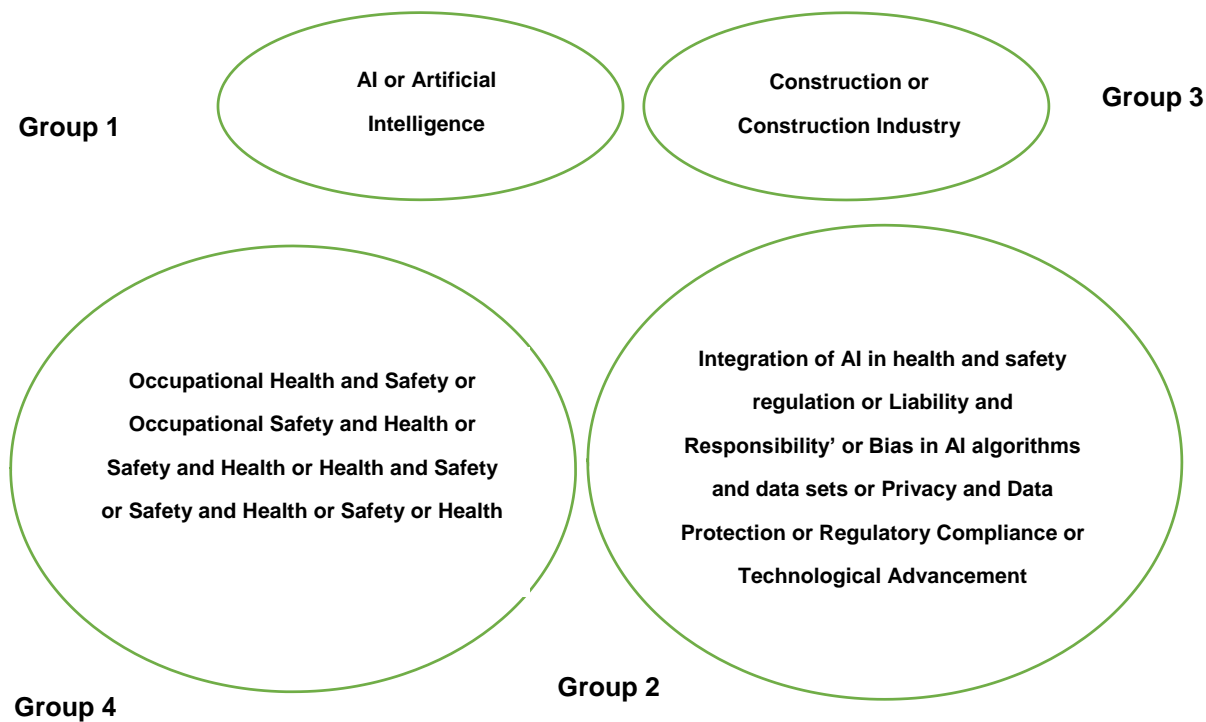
Group 1

AI or Artificial Intelligence

Construction or Construction Industry

Group 3

Occupational Health and Safety or Occupational Safety and Health or Safety and Health or Health and Safety or Safety and Health or Safety or Health

Integration of AI in health and safety regulation or Liability and Responsibility' or Bias in AI algorithms and data sets or Privacy and Data Protection or Regulatory Compliance or Technological Advancement

Group 4

Group 2